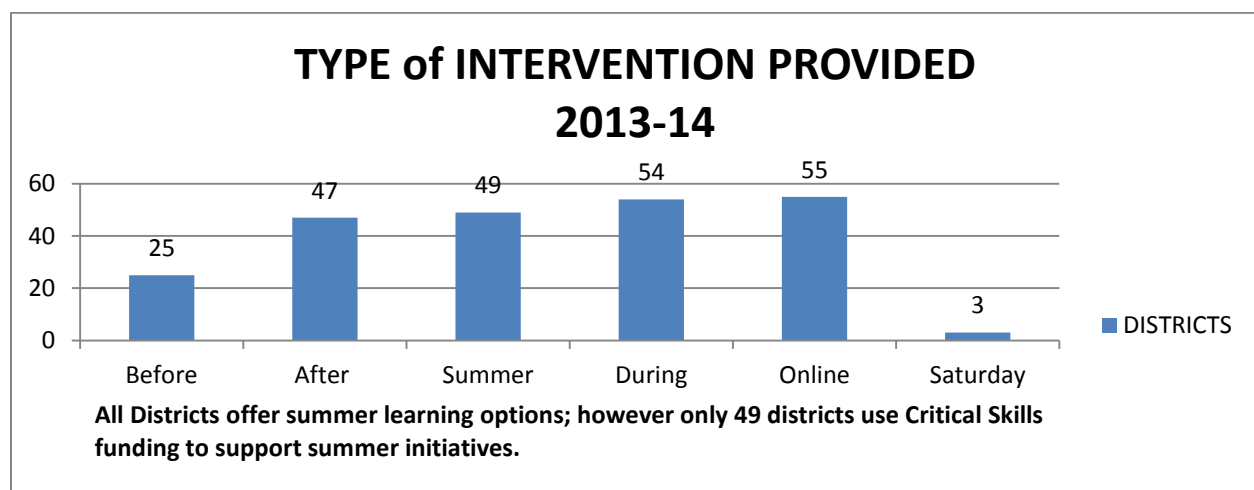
TYPE of INTERVENTION PROVIDED
2013-14

60
40
20
0

25
47
49
54
55
3

Before
After
Summer
During
Online
Saturday

DISTRICTS

All Districts offer summer learning options; however only 49 districts use Critical Skills funding to support summer initiatives.